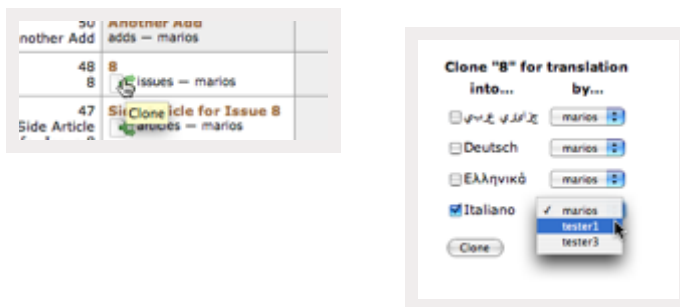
50
nother Add
Another Add
adds — marios

48
8
8
issues — marios

47
Side Article
Si
Clone
rticle for Issue 8
articles — marios

Clone "8" for translation
into... by...

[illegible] marios
Deutsch marios
Ελληνικά marios
Italiano ✓ marios
tester1
tester3

Clone